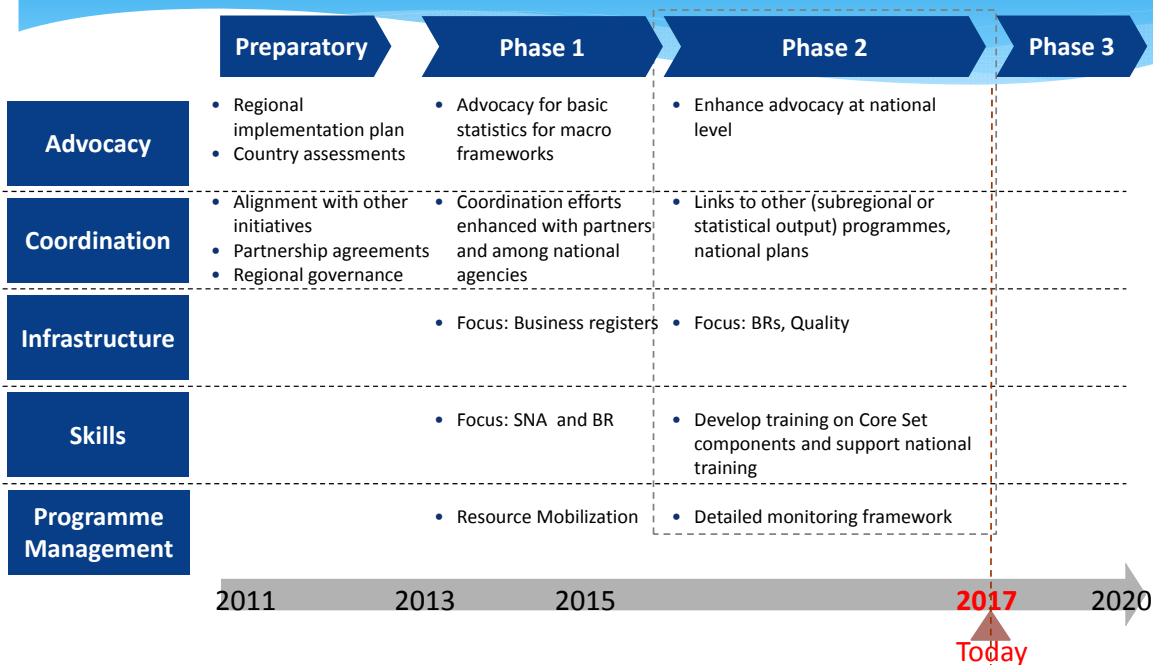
Preparatory | Phase 1 | Phase 2 | Phase 3

| | Preparatory | Phase 1 | Phase 2 | Phase 3 |
|---|---|---|---|---|
| Advocacy | • Regional implementation plan • Country assessments | • Advocacy for basic statistics for macro frameworks | • Enhance advocacy at national level | |
| Coordination | • Alignment with other initiatives • Partnership agreements • Regional governance | • Coordination efforts enhanced with partners and among national agencies | • Links to other (subregional or statistical output) programmes, national plans | |
| Infrastructure | | • Focus: Business registers | • Focus: BRs, Quality | |
| Skills | | • Focus: SNA and BR | • Develop training on Core Set components and support national training | |
| Programme Management | | • Resource Mobilization | • Detailed monitoring framework | |

2011 2013 2015 2017 2020

Today